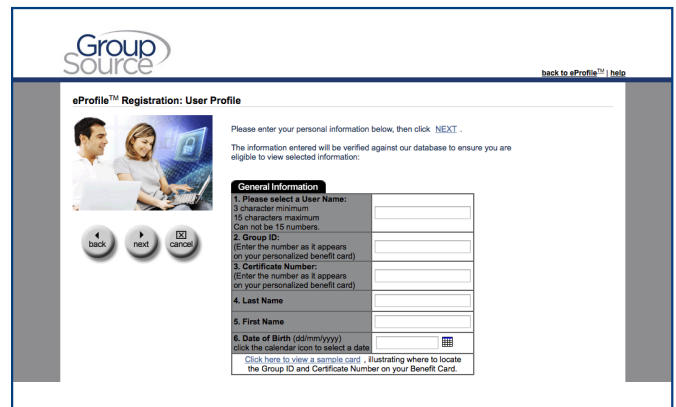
Group Source

back to eProfile$^{TM}$ | help

eProfile$^{TM}$ Registration: User Profile

back next cancel

Please enter your personal information below, then click NEXT .

The information entered will be verified against our database to ensure you are eligible to view selected information:

General Information

| | |
|---|---|
| 1. Please select a User Name: 3 character minimum 15 characters maximum Can not be 15 numbers. | |
| 2. Group ID: (Enter the number as it appears on your personalized benefit card) | |
| 3. Certificate Number: (Enter the number as it appears on your personalized benefit card) | |
| 4. Last Name | |
| 5. First Name | |
| 6. Date of Birth (dd/mm/yyyy) click the calendar icon to select a date | |

Click here to view a sample card , illustrating where to locate the Group ID and Certificate Number on your Benefit Card.